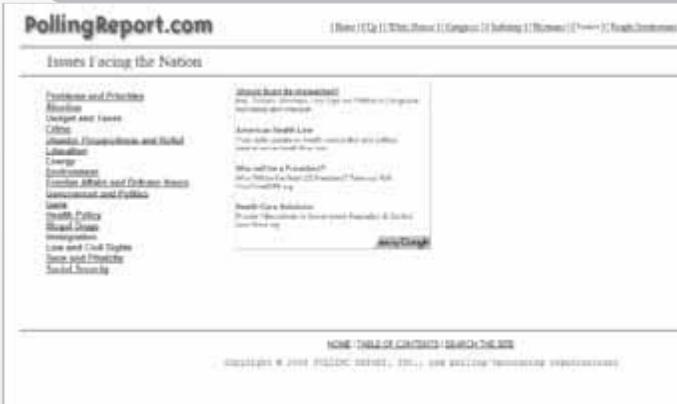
PollingReport.com

| Home | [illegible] | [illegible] | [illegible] | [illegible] | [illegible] | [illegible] | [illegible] |

Issues Facing the Nation

Problems and Priorities
Abortion
Budget and Taxes
Crime
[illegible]
Education
Energy
Environment
Foreign Affairs and Defense Issues
Government and Politics
Guns
Health Policy
Illegal Drugs
Immigration
Law and Civil Rights
Race and Ethnicity
Social Security

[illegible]
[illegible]

American Health Line
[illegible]

Who will be a President?
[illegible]

Health Care Solutions
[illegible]

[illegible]

HOME | TABLE OF CONTENTS | SEARCH THE SITE

Copyright © 2008 POLLING REPORT, INC., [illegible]